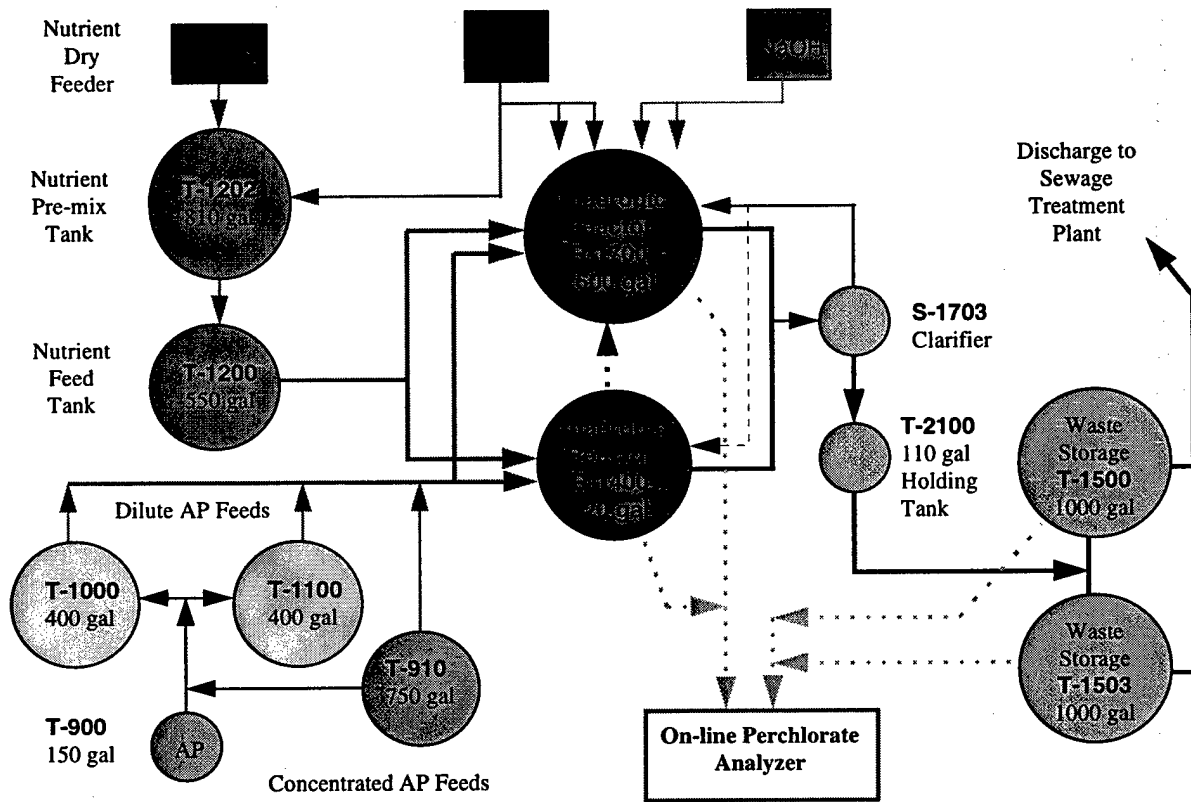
Nutrient Dry Feeder

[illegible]

NaOH

Nutrient Pre-mix Tank

T-1202
810 gal

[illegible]
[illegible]
T-1300
810 gal

Discharge to Sewage Treatment Plant

Nutrient Feed Tank

T-1200
550 gal

S-1703
Clarifier

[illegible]
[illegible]
T-1400
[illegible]20 gal

T-2100
110 gal
Holding Tank

Waste Storage
T-1500
1000 gal

Dilute AP Feeds

T-1000
400 gal

T-1100
400 gal

T-910
1750 gal

Waste Storage
T-1503
1000 gal

T-900
150 gal

AP

Concentrated AP Feeds

On-line Perchlorate Analyzer